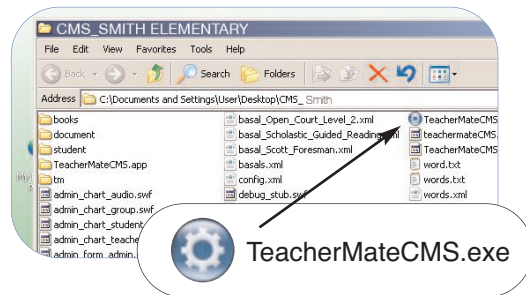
CMS_SMITH ELEMENTARY

File Edit View Favorites Tools Help

Back Search Folders

Address C:\Documents and Settings\User\Desktop\CMS_ Smith

books
document
student
TeacherMateCMS.app
tm
admin_chart_audio.swf
admin_chart_group.swf
admin_chart_student
admin_chart_teache
admin_form_admin

basal_Open_Court_Level_2.xml
basal_Scholastic_Guided_Reading
basal_Scott_Foresman.xml
basals.xml
config.xml
debug_stub.swf

TeacherMateCMS
teachermateCMS
TeacherMateCMS
word.txt
words.txt
words.xml

TeacherMateCMS.exe